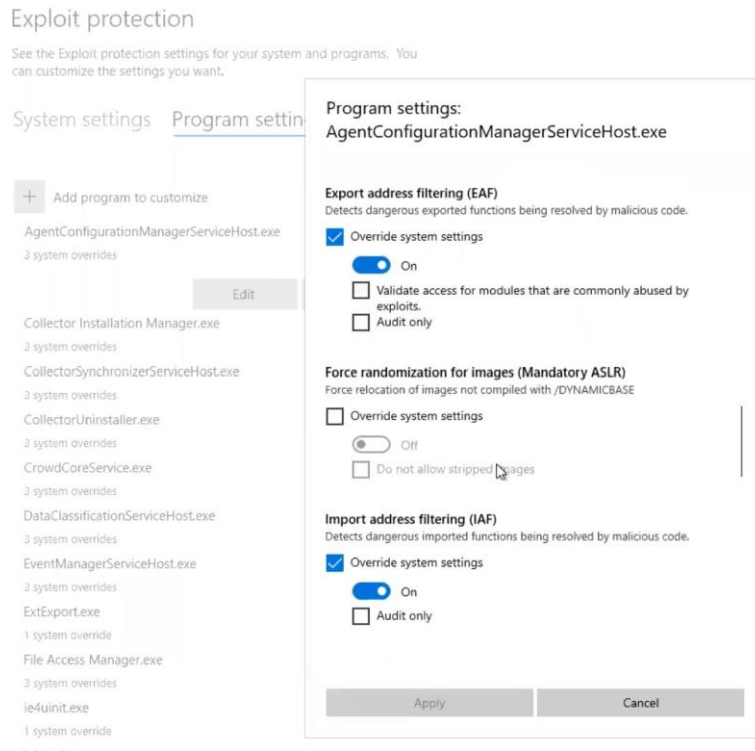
Exploit protection

See the Exploit protection settings for your system and programs. You can customize the settings you want.

System settings Program settin

+ Add program to customize

AgentConfigurationManagerServiceHost.exe
3 system overrides

Edit

Collector Installation Manager.exe
3 system overrides

CollectorSynchronizerServiceHost.exe
3 system overrides

CollectorUninstaller.exe
3 system overrides

CrowdCoreService.exe
3 system overrides

DataClassificationServiceHost.exe
3 system overrides

EventManagerServiceHost.exe
3 system overrides

ExtExport.exe
1 system override

File Access Manager.exe
3 system overrides

ie4uinit.exe
1 system override

Program settings:
AgentConfigurationManagerServiceHost.exe

Export address filtering (EAF)
Detects dangerous exported functions being resolved by malicious code.

Override system settings

On

Validate access for modules that are commonly abused by exploits.

Audit only

Force randomization for images (Mandatory ASLR)
Force relocation of images not compiled with /DYNAMICBASE

Override system settings

Off

Do not allow stripped images

Import address filtering (IAF)
Detects dangerous imported functions being resolved by malicious code.

Override system settings

On

Audit only

Apply Cancel